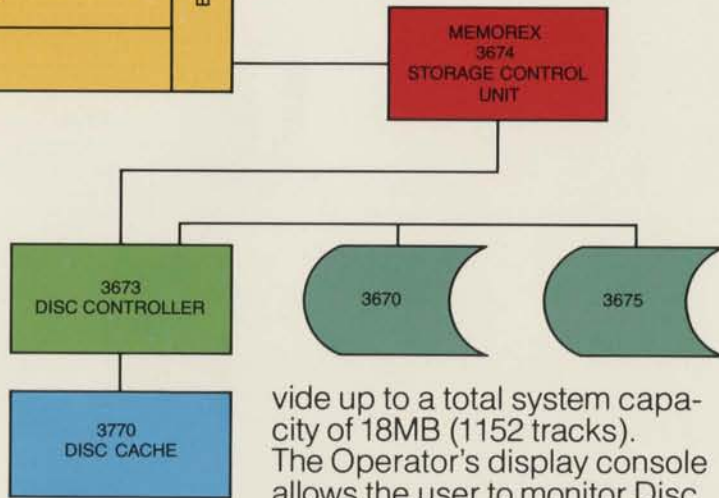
MEMOREX
3674
STORAGE CONTROL
UNIT

3673
DISC CONTROLLER

3670

3675

3770
DISC CACHE

vide up to a total system capacity of 18MB (1152 tracks). The Operator's display console allows the user to monitor Disc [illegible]